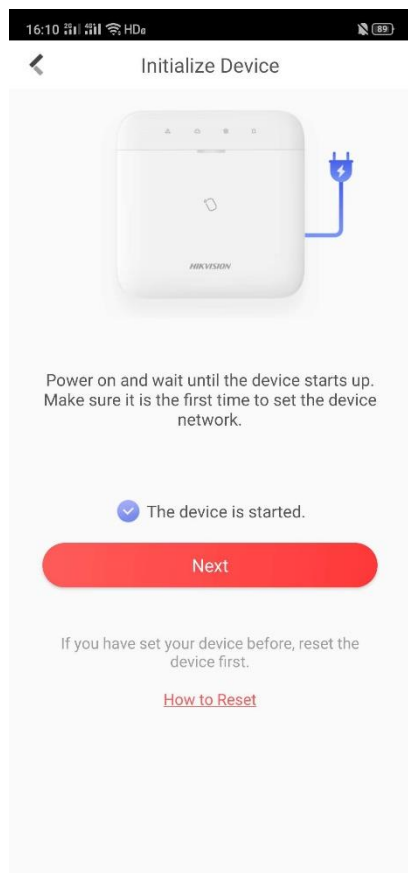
16:10 HD 89

Initialize Device

HIKVISION

Power on and wait until the device starts up. Make sure it is the first time to set the device network.

The device is started.

Next

If you have set your device before, reset the device first.

How to Reset